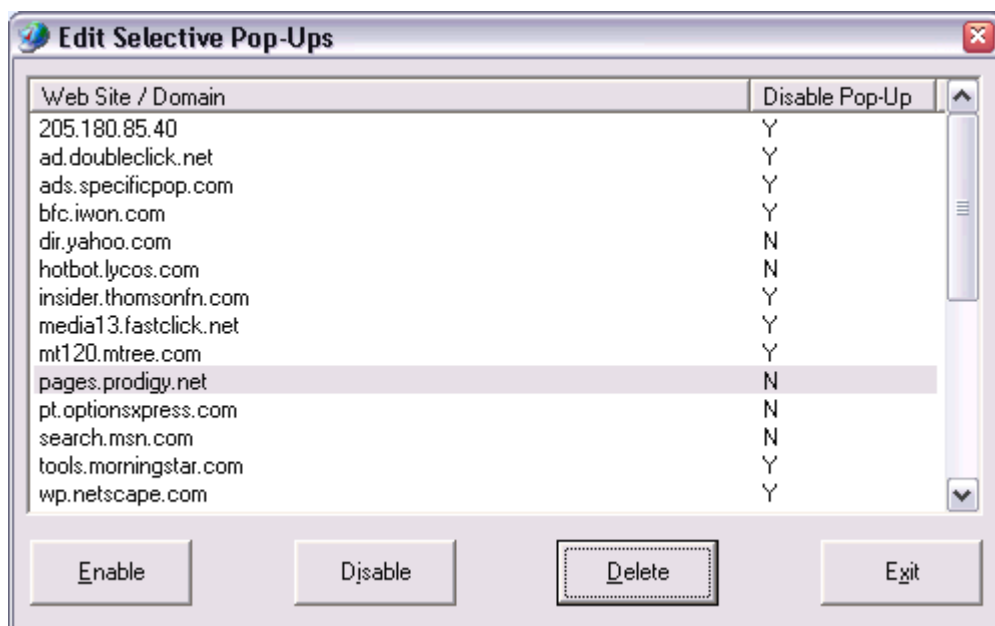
Edit Selective Pop-Ups

| Web Site / Domain | Disable Pop-Up |
|---|---|
| 205.180.85.40 | Y |
| ad.doubleclick.net | Y |
| ads.specificpop.com | Y |
| bfc.iwon.com | Y |
| dir.yahoo.com | N |
| hotbot.lycos.com | N |
| insider.thomsonfn.com | Y |
| media13.fastclick.net | Y |
| mt120.mtree.com | Y |
| pages.prodigy.net | N |
| pt.optionsxpress.com | N |
| search.msn.com | N |
| tools.morningstar.com | Y |
| wp.netscape.com | Y |

Enable Disable Delete Exit